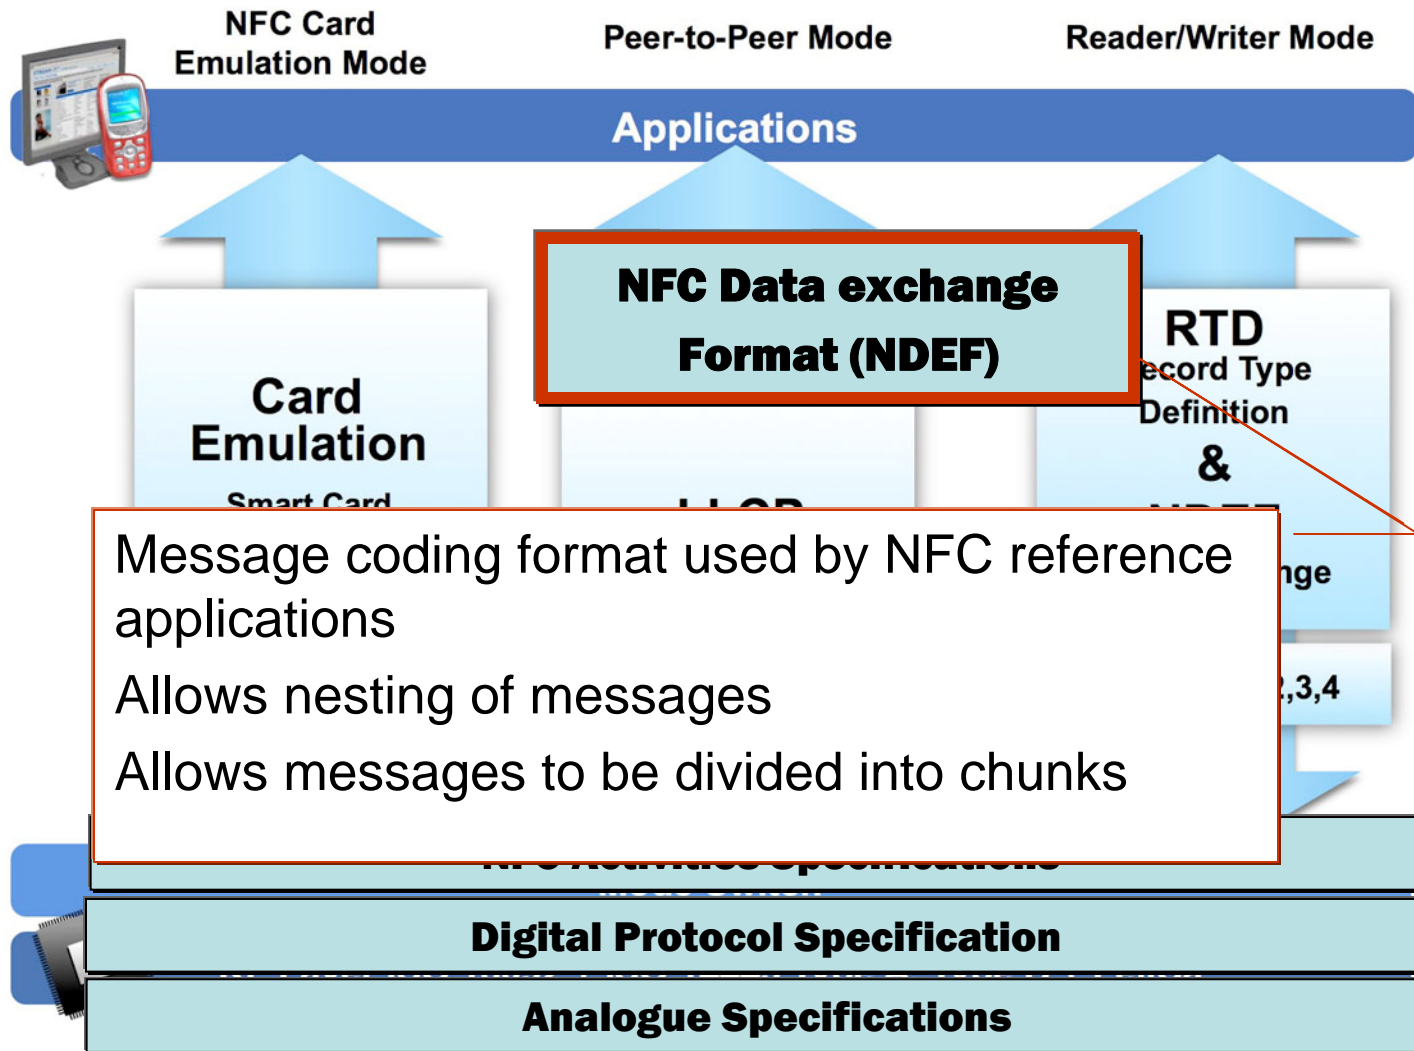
NFC Card Emulation Mode

Peer-to-Peer Mode

Reader/Writer Mode

Applications

NFC Data exchange Format (NDEF)

Card Emulation

Smart Card

RTD
ecord Type
Definition
&

nge

,3,4

Message coding format used by NFC reference applications

Allows nesting of messages

Allows messages to be divided into chunks

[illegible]

Digital Protocol Specification

Analogue Specifications